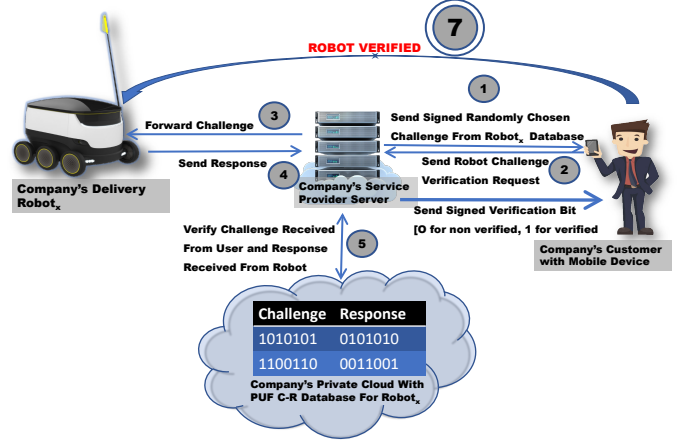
7

ROBOT VERIFIED

1

Send Signed Randomly Chosen Challenge From Robot$_x$ Database

3

Forward Challenge

Send Response

4

Send Robot Challenge Verification Request

2

Company's Delivery Robot$_x$

Company's Service Provider Server

Send Signed Verification Bit [O for non verified, 1 for verified

Company's Customer with Mobile Device

Verify Challenge Received From User and Response Received From Robot

5

| Challenge | Response |
|---|---|
| 1010101 | 0101010 |
| 1100110 | 0011001 |

Company's Private Cloud With PUF C-R Database For Robot$_x$